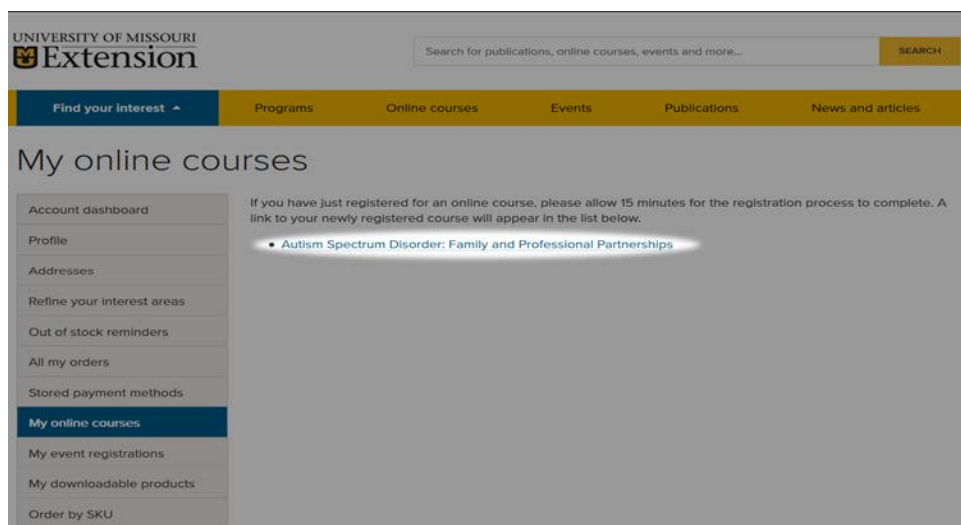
UNIVERSITY OF MISSOURI
Extension

Search for publications, online courses, events and more...

SEARCH

Find your interest

Programs

Online courses

Events

Publications

News and articles

My online courses

Account dashboard

Profile

Addresses

Refine your interest areas

Out of stock reminders

All my orders

Stored payment methods

My online courses

My event registrations

My downloadable products

Order by SKU

If you have just registered for an online course, please allow 15 minutes for the registration process to complete. A link to your newly registered course will appear in the list below.

• Autism Spectrum Disorder: Family and Professional Partnerships